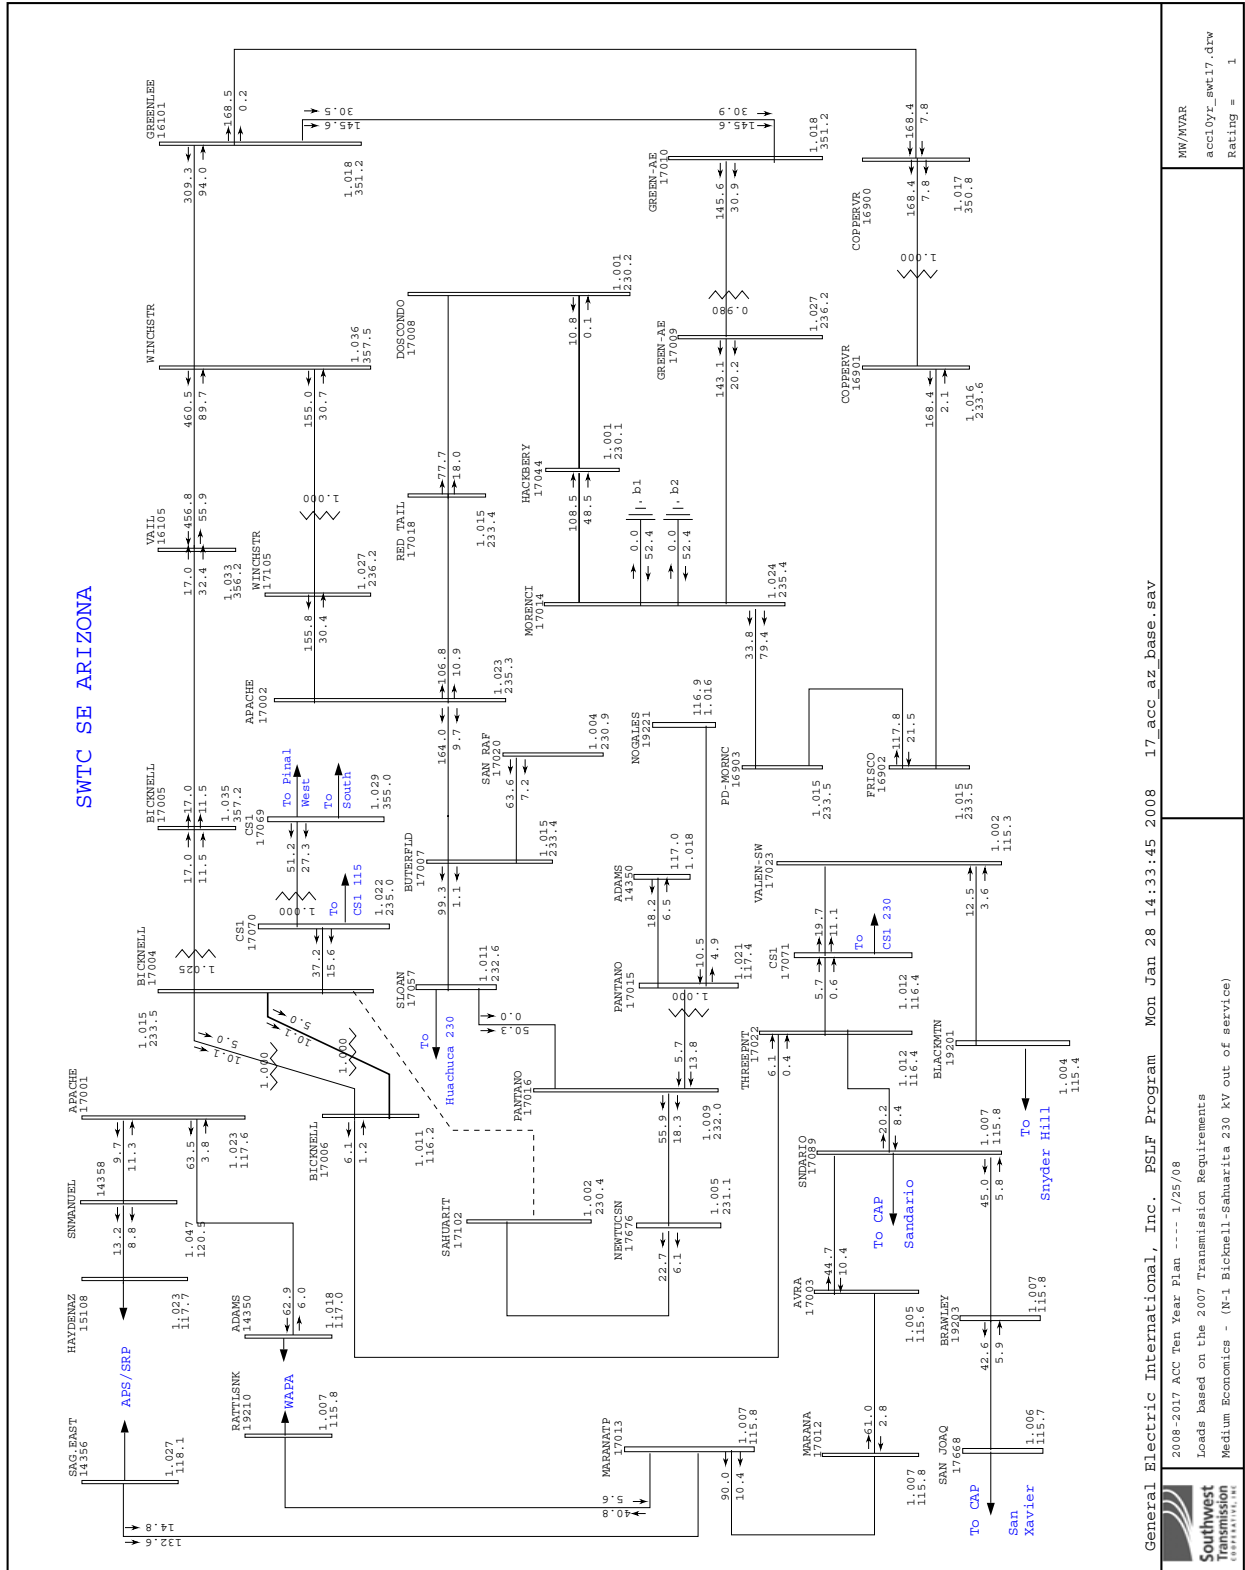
SWTC SE ARIZONA

GREENLEE
16101
168.5
0.2
30.5
145.6
309.3
94.0
1.018
351.2

30.9
145.6
GREEN-AE
17010
1.018
351.2
145.6
30.9

168.4
7.8
168.4
7.8
COPPERVR
16900
1.017
350.8
1.000

WINCHSTR
460.5
89.7
155.0
30.7
1.036
357.5

DOSCONDO
17008
1.001
230.2
10.8
0.1

0.980
GREEN-AE
17009
1.027
236.2
143.1
20.2

COPPERVR
16901
168.4
2.1
1.016
233.6

VAIL
16105
456.8
55.9
17.0
32.4
1.033
356.2

1.000
WINCHSTR
17105
155.8
30.4
1.027
236.2

RED TAIL
17018
77.7
18.0
1.015
233.4

HACKBERY
17044
108.5
48.5
1.001
230.1

1.b1
1.b2
0.0
52.4
0.0
52.4

MORENCI
17014
1.024
235.4
33.8
79.4

APACHE
17002
106.8
10.9
1.023
235.3

164.0
9.7
SAN RAF
17020
63.6
7.2
1.004
230.9

NOGALES
19221
116.9
1.016

PD-MORNC
16903
1.015
233.5

FRISCO
16902
117.8
21.5
1.015
233.5

BICKNELL
17005
17.0
11.5
1.035
357.2

CS1
17069
To Pinal West
To South
51.2
27.3
1.029
355.0

BUTERFLD
17007
1.015
233.4
99.3
1.1

ADAMS
14350
18.2
6.5
117.0
1.018

VALEN-SW
17023
1.002
115.3
12.5
3.6

17.0
11.5
BICKNELL
17004
1.025

CS1
17070
1.000
To CS1 115
37.2
15.6
1.022
235.0

SLOAN
17057
1.011
232.6
0.0
50.3

PANTANO
17015
10.5
4.9
1.021
117.4
1.000

CS1
17071
19.7
11.1
5.7
0.6
To CS1 230
1.012
116.4

1.015
233.5
5.0
10.1
10.1
5.0
1.000
1.000

To Huachuca 230

PANTANO
17016
5.7
13.8
55.9
18.3
1.009
232.0

THREEPNT
17022
6.1
0.4
1.012
116.4

BLACKMTN
19201
1.004
115.4
To Snyder Hill

APACHE
17001
9.7
11.3
63.5
3.8
1.023
117.6

BICKNELL
17006
6.1
1.2
1.011
116.2

SNDARIO
17089
20.2
8.4
1.007
115.8
45.0
5.8
To CAP Sandario

SNMANUEL
14358
13.2
8.8
1.047
120.5

SAHUARIT
17102
1.002
230.4

NEWTUCSN
17676
1.005
231.1
22.7
6.1

HAYDENAZ
15108
1.023
117.7

ADAMS
14350
62.9
6.0
1.018
117.0

AVRA
17003
44.7
10.4
1.005
115.6

BRAWLEY
19203
1.007
115.8
42.6
5.9

APS/SRP
WAPA

SAG.EAST
14356
1.027
118.1

RATTLSNK
19210
1.007
115.8

MARANATP
17013
1.007
115.8
90.0
10.4
5.6
40.8

MARANA
17012
61.0
2.8
1.007
115.8

SAN JOAQ
17668
1.006
115.7
To CAP San Xavier

14.8
132.6

General Electric International, Inc. PSLF Program Mon Jan 28 14:33:45 2008 17_acc_az_base.sav

2008-2017 ACC Ten Year Plan ---- 1/25/08
Loads based on the 2007 Transmission Requirements
Medium Economics - (N-1 Bicknell-Sahuarita 230 kV out of service)

MW/MVAR
acc10yr_swt17.drw
Rating = 1

Southwest Transmission COOPERATIVE, INC.